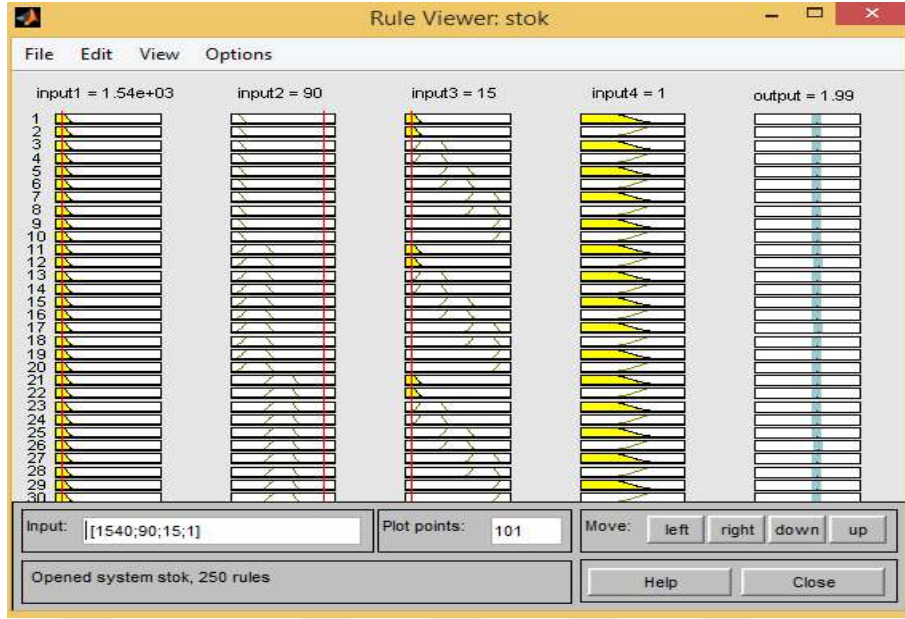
Rule Viewer: stok

File Edit View Options

input1 = 1.54e+03
input2 = 90
input3 = 15
input4 = 1
output = 1.99

1
2
3
4
5
6
7
8
9
10
11
12
13
14
15
16
17
18
19
20
21
22
23
24
25
26
27
28
29
30

Input: [1540;90;15;1]
Plot points: 101
Move: left right down up

Opened system stok, 250 rules

Help
Close